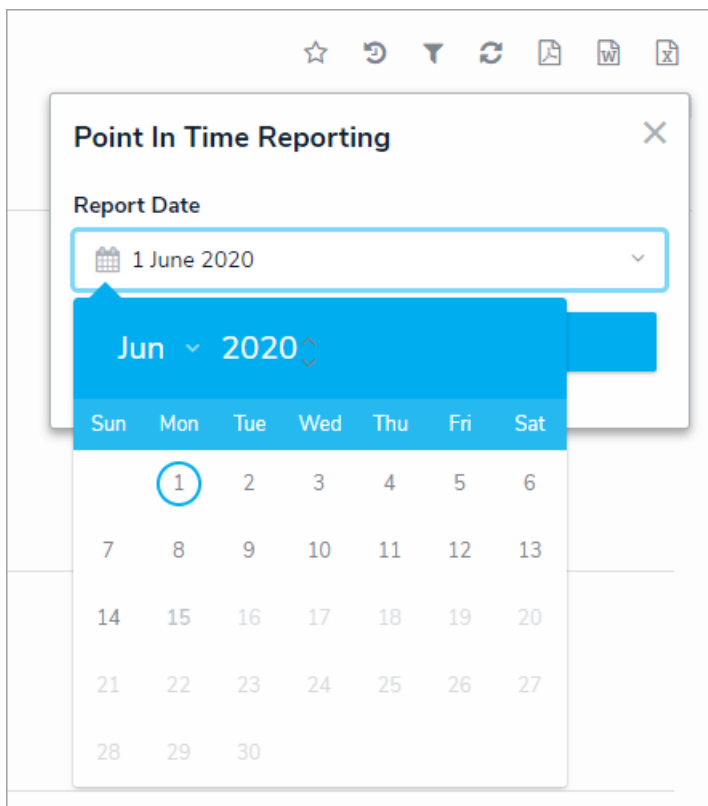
Point In Time Reporting

Report Date

1 June 2020

Jun 2020

| Sun | Mon | Tue | Wed | Thu | Fri | Sat |
|---|---|---|---|---|---|---|
| | 1 | 2 | 3 | 4 | 5 | 6 |
| 7 | 8 | 9 | 10 | 11 | 12 | 13 |
| 14 | 15 | 16 | 17 | 18 | 19 | 20 |
| 21 | 22 | 23 | 24 | 25 | 26 | 27 |
| 28 | 29 | 30 | | | | |